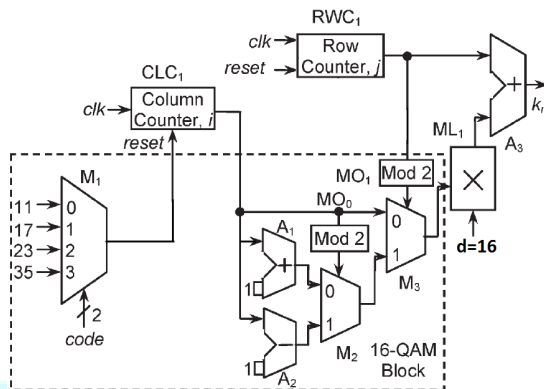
RWC$_1$
$clk$
Row
$reset$
Counter, $j$
CLC$_1$
$clk$
Column
Counter, $i$
$reset$
$k_t$
ML$_1$
A$_3$
MO$_1$
Mod 2
MO$_0$
M$_1$
11
0
17
1
23
2
35
3
2
$code$
A$_1$
Mod 2
0
1
0
1
M$_3$
d=16
1
M$_2$
16-QAM
Block
1
A$_2$